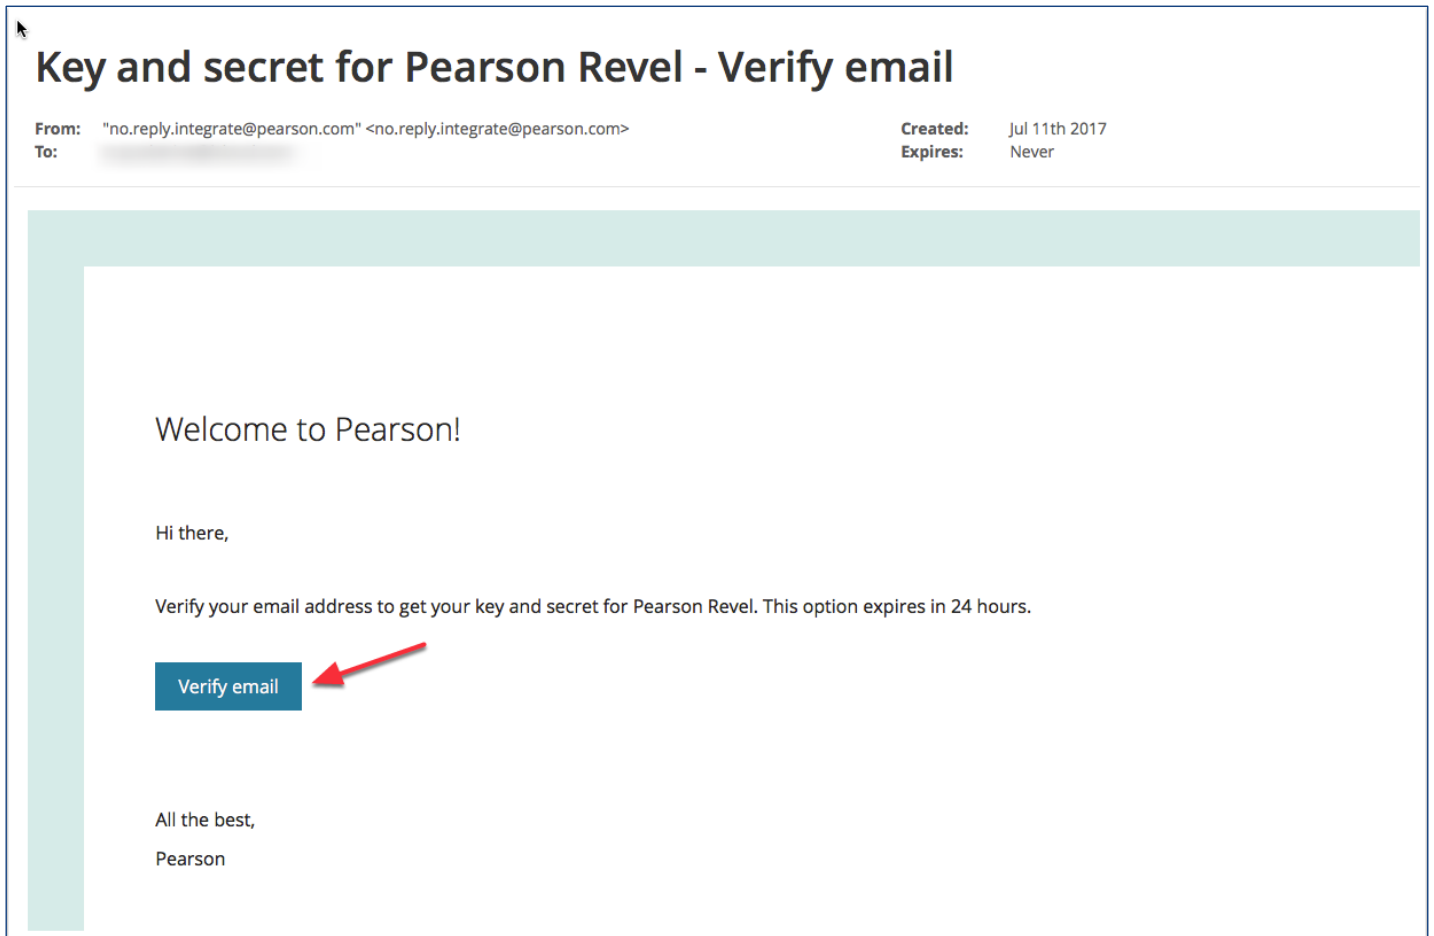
Key and secret for Pearson Revel - Verify email

From: "no.reply.integrate@pearson.com" <no.reply.integrate@pearson.com>
To: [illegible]

Created: Jul 11th 2017
Expires: Never

Welcome to Pearson!

Hi there,

Verify your email address to get your key and secret for Pearson Revel. This option expires in 24 hours.

Verify email

All the best,

Pearson